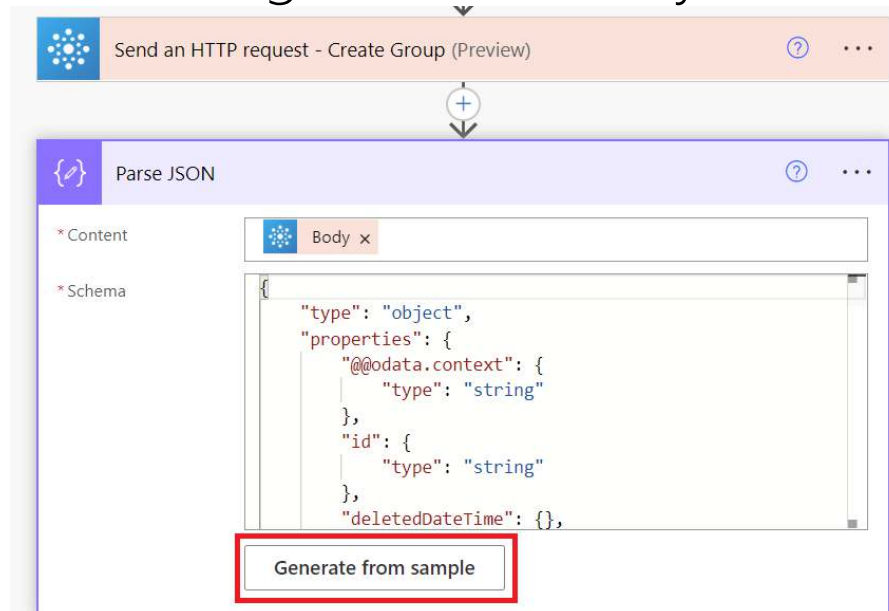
Send an HTTP request - Create Group (Preview)

Parse JSON

* Content

Body ×

* Schema

{
"type": "object",
"properties": {
"@@odata.context": {
"type": "string"
},
"id": {
"type": "string"
},
"deletedDateTime": {},

Generate from sample